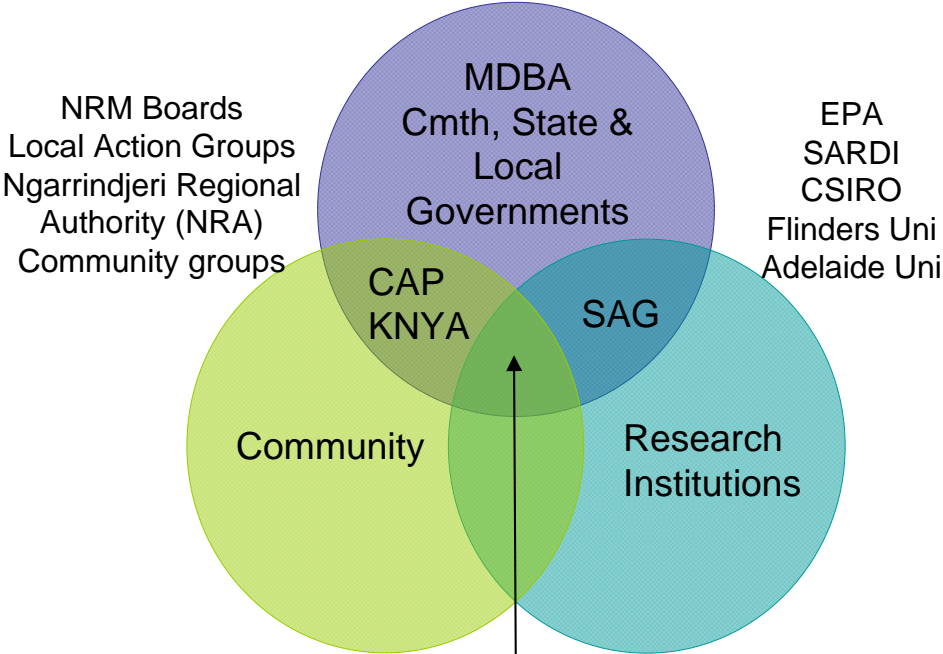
NRM Boards
Local Action Groups
Ngarrindjeri Regional Authority (NRA)
Community groups

MDBA
Cmth, State & Local Governments

EPA
SARDI
CSIRO
Flinders Uni
Adelaide Uni

CAP
KNYA

SAG

Community

Research Institutions